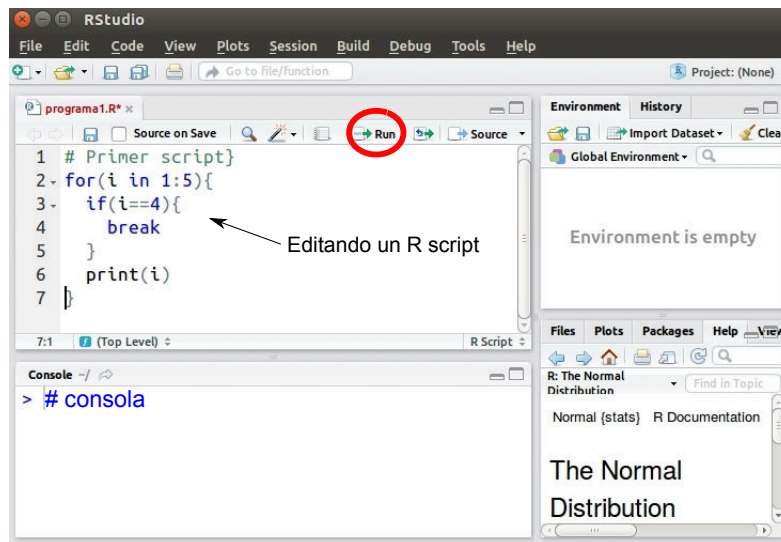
RStudio

File Edit Code View Plots Session Build Debug Tools Help

Go to file/function

Project: (None)

programa1.R* ×

Source on Save

Run

Source

1 # Primer script}
2 for(i in 1:5){
3 if(i==4){
4 break
5 }
6 print(i)
7 }

Editando un R script

7:1 (Top Level) R Script

Console ~/

> # consola

Environment History

Import Dataset Clea

Global Environment

Environment is empty

Files Plots Packages Help View

R: The Normal Distribution

Find in Topic

Normal {stats} R Documentation

The Normal Distribution